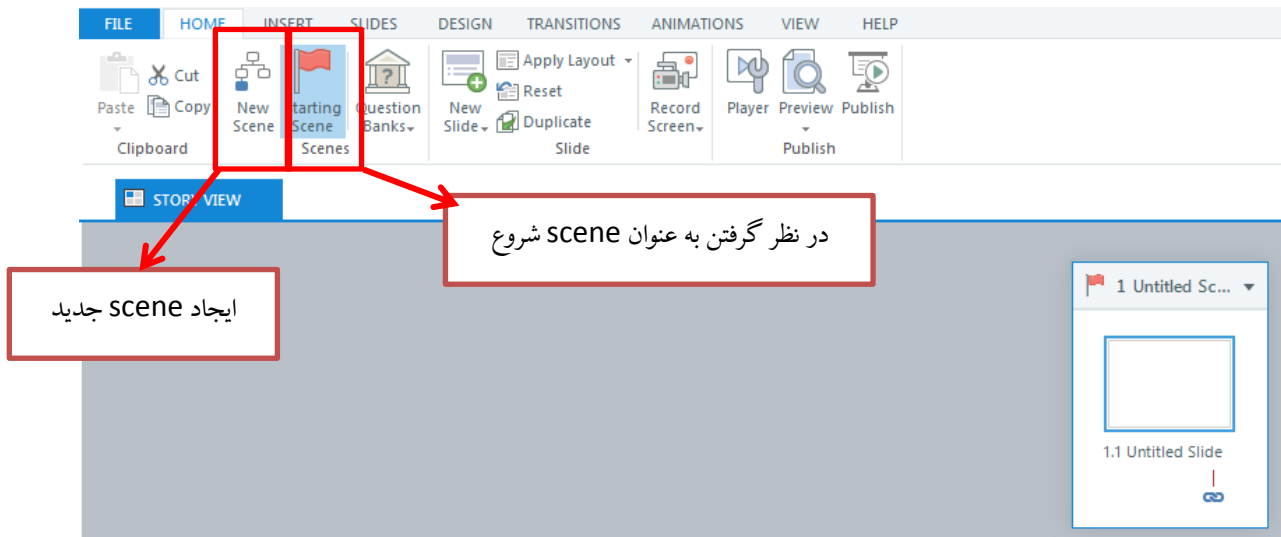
FILE HOME INSERT SLIDES DESIGN TRANSITIONS ANIMATIONS VIEW HELP

Paste Cut Copy Clipboard

New Scene Starting Scene Scenes

Question Banks

New Slide Apply Layout Reset Duplicate Slide

Record Screen

Player Preview Publish Publish

STORY VIEW

در نظر گرفتن به عنوان scene شروع

ایجاد scene جدید

1 Untitled Sc...

1.1 Untitled Slide